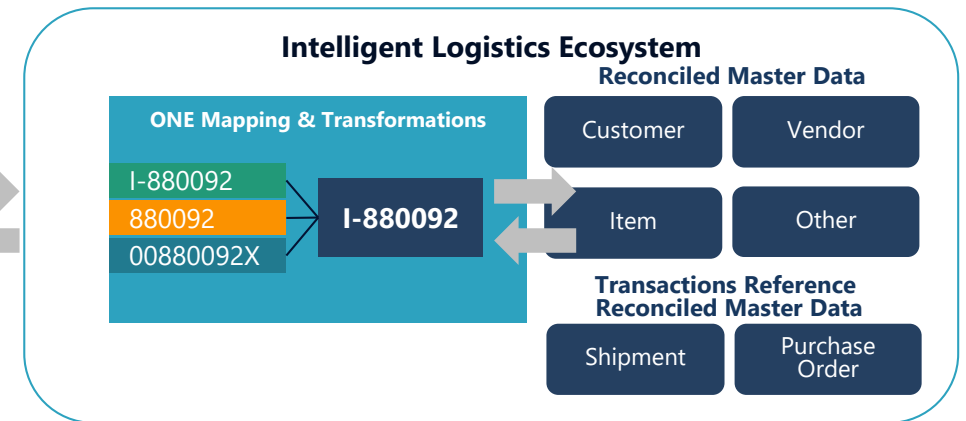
Intelligent Logistics Ecosystem

Reconciled Master Data

ONE Mapping & Transformations

I-880092
880092
00880092X

I-880092

Customer

Vendor

Item

Other

Transactions Reference Reconciled Master Data

Shipment

Purchase Order